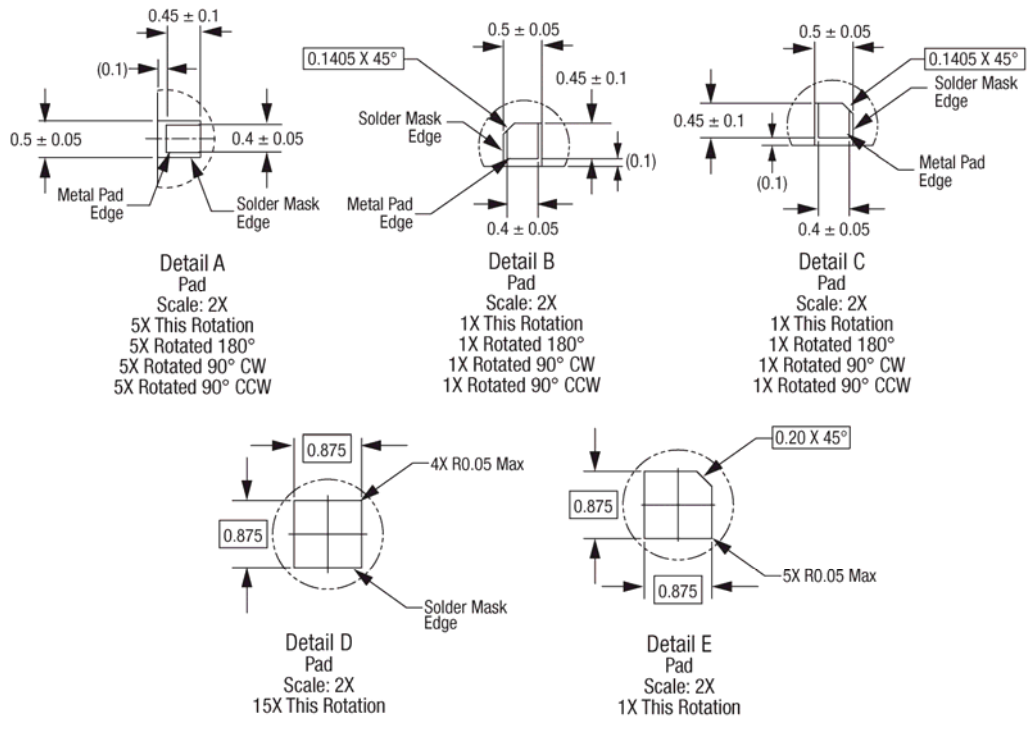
0.45 ± 0.1

(0.1)

0.5 ± 0.05

0.4 ± 0.05

Metal Pad Edge

Solder Mask Edge

Detail A
Pad
Scale: 2X
5X This Rotation
5X Rotated 180°
5X Rotated 90° CW
5X Rotated 90° CCW

0.1405 X 45°

0.5 ± 0.05

0.45 ± 0.1

Solder Mask Edge

(0.1)

Metal Pad Edge

0.4 ± 0.05

Detail B
Pad
Scale: 2X
1X This Rotation
1X Rotated 180°
1X Rotated 90° CW
1X Rotated 90° CCW

0.5 ± 0.05

0.1405 X 45°

Solder Mask Edge

0.45 ± 0.1

(0.1)

Metal Pad Edge

0.4 ± 0.05

Detail C
Pad
Scale: 2X
1X This Rotation
1X Rotated 180°
1X Rotated 90° CW
1X Rotated 90° CCW

0.875

4X R0.05 Max

0.875

Solder Mask Edge

Detail D
Pad
Scale: 2X
15X This Rotation

0.20 X 45°

0.875

5X R0.05 Max

0.875

Detail E
Pad
Scale: 2X
1X This Rotation